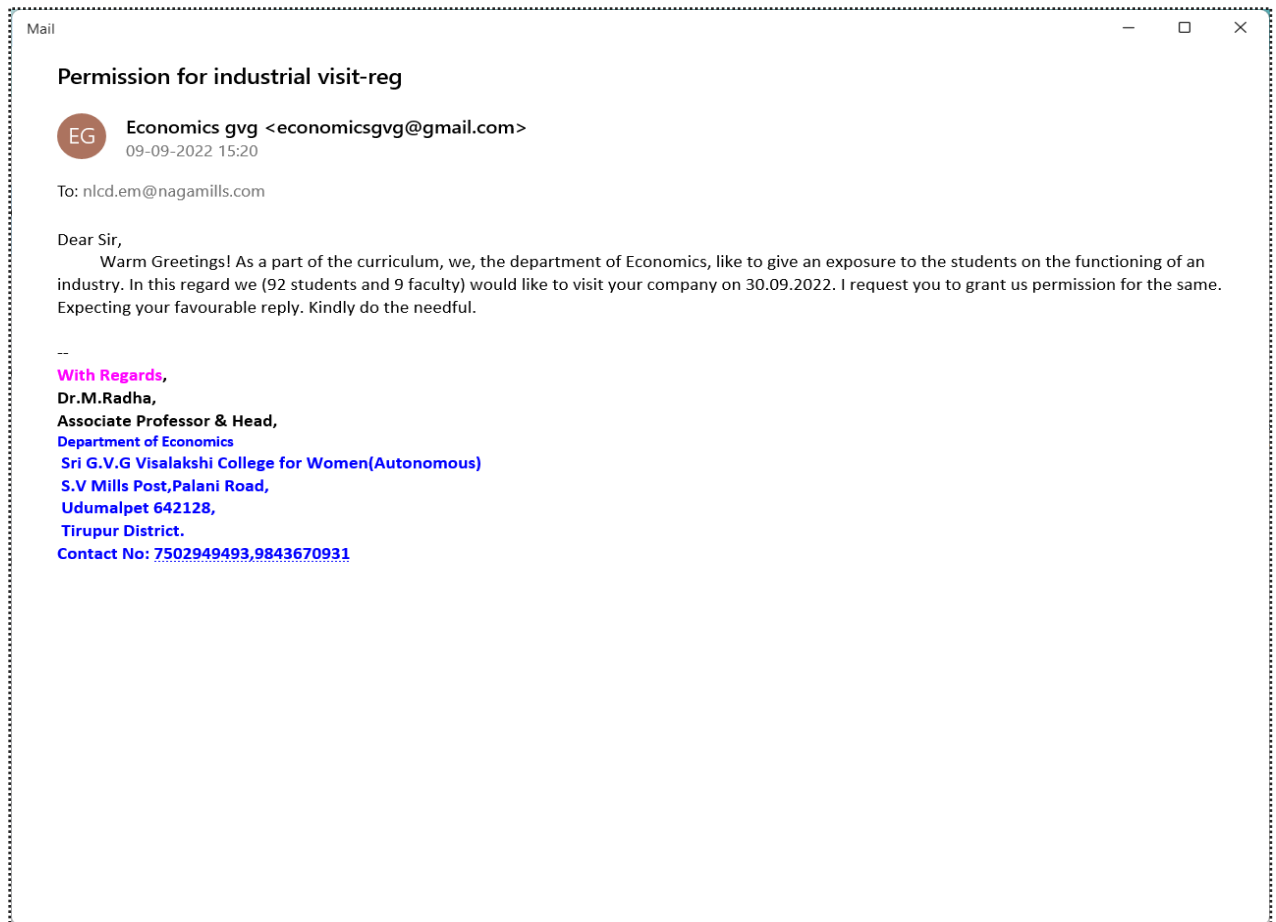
Mail

Permission for industrial visit-reg

EG

Economics gvg <economicsgvg@gmail.com>
09-09-2022 15:20

To: nlcd.em@nagamills.com

Dear Sir,
Warm Greetings! As a part of the curriculum, we, the department of Economics, like to give an exposure to the students on the functioning of an industry. In this regard we (92 students and 9 faculty) would like to visit your company on 30.09.2022. I request you to grant us permission for the same. Expecting your favourable reply. Kindly do the needful.

--
With Regards,
Dr.M.Radha,
Associate Professor & Head,
Department of Economics
Sri G.V.G Visalakshi College for Women(Autonomous)
S.V Mills Post,Palani Road,
Udumalpet 642128,
Tirupur District.
Contact No: 7502949493,9843670931